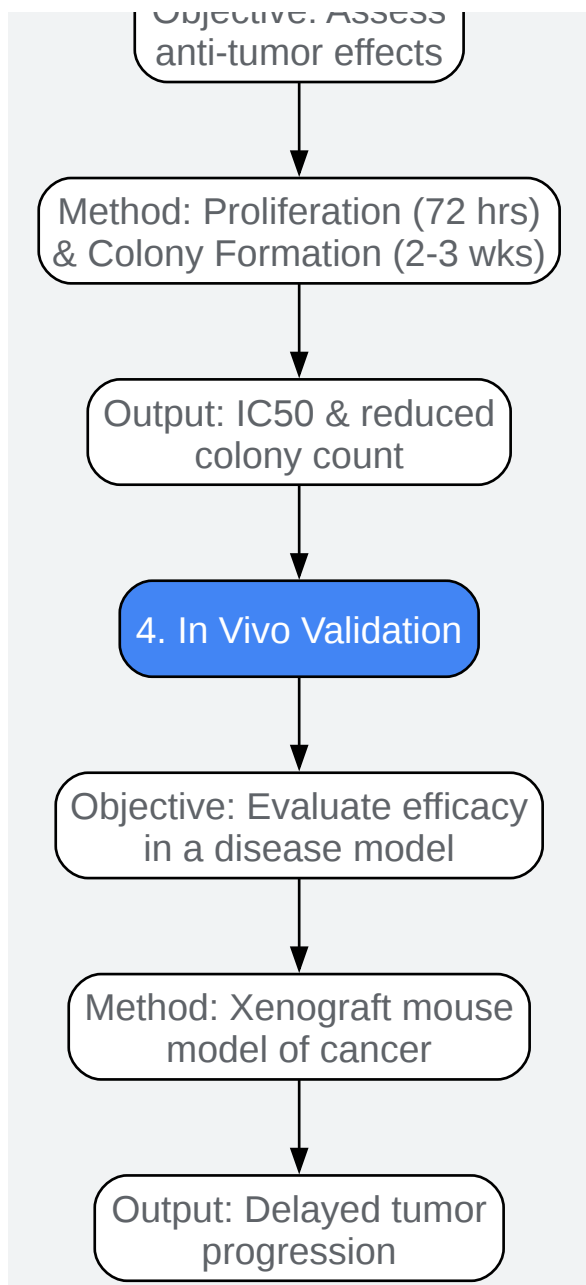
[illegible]
anti-tumor effects

Method: Proliferation (72 hrs) & Colony Formation (2-3 wks)

Output: IC50 & reduced colony count

4. In Vivo Validation

Objective: Evaluate efficacy in a disease model

Method: Xenograft mouse model of cancer

Output: Delayed tumor progression